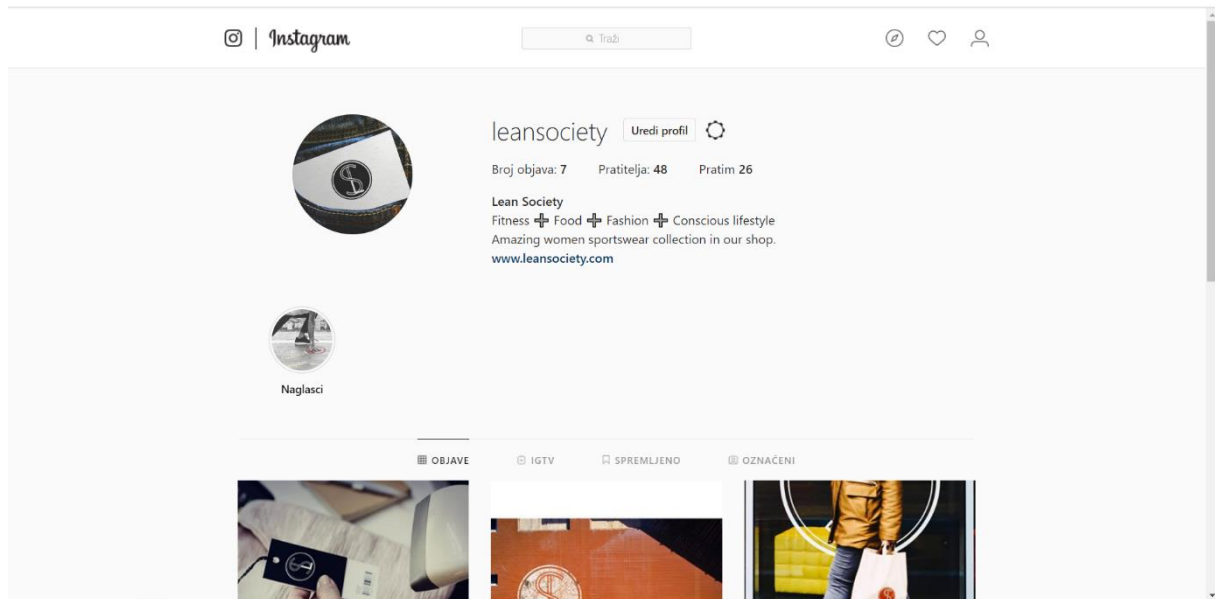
Instagram

Traži

leansociety Uredi profil

Broj objava: 7 Pratitelja: 48 Pratim 26

Lean Society
Fitness ➕ Food ➕ Fashion ➕ Conscious lifestyle
Amazing women sportswear collection in our shop.
www.leansociety.com

Naglasci

OBJAVE IGTV SPREMLJENO OZNAČENI